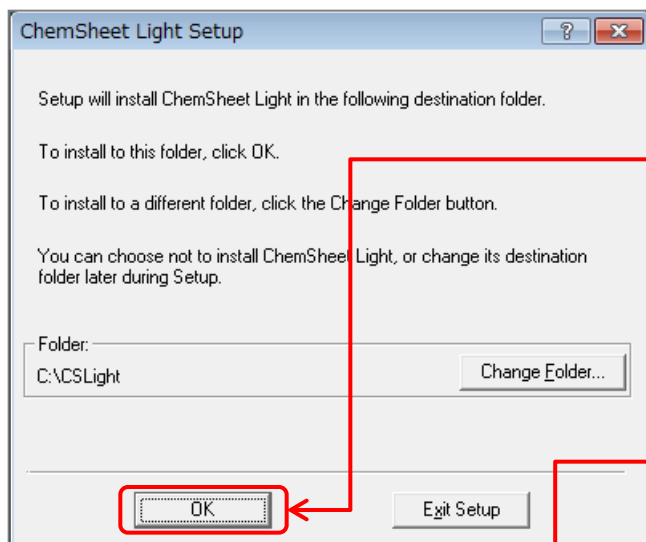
ChemSheet Light Setup

?

Setup will install ChemSheet Light in the following destination folder.

To install to this folder, click OK.

To install to a different folder, click the Change Folder button.

You can choose not to install ChemSheet Light, or change its destination folder later during Setup.

Folder:

C:\CSLight

Change Folder...

OK

Exit Setup